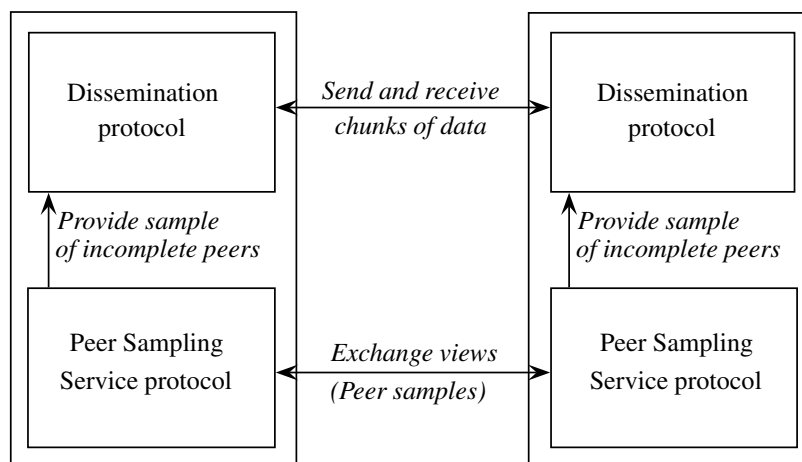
Dissemination protocol

Send and receive chunks of data

Dissemination protocol

Provide sample of incomplete peers

Provide sample of incomplete peers

Peer Sampling Service protocol

Exchange views (Peer samples)

Peer Sampling Service protocol